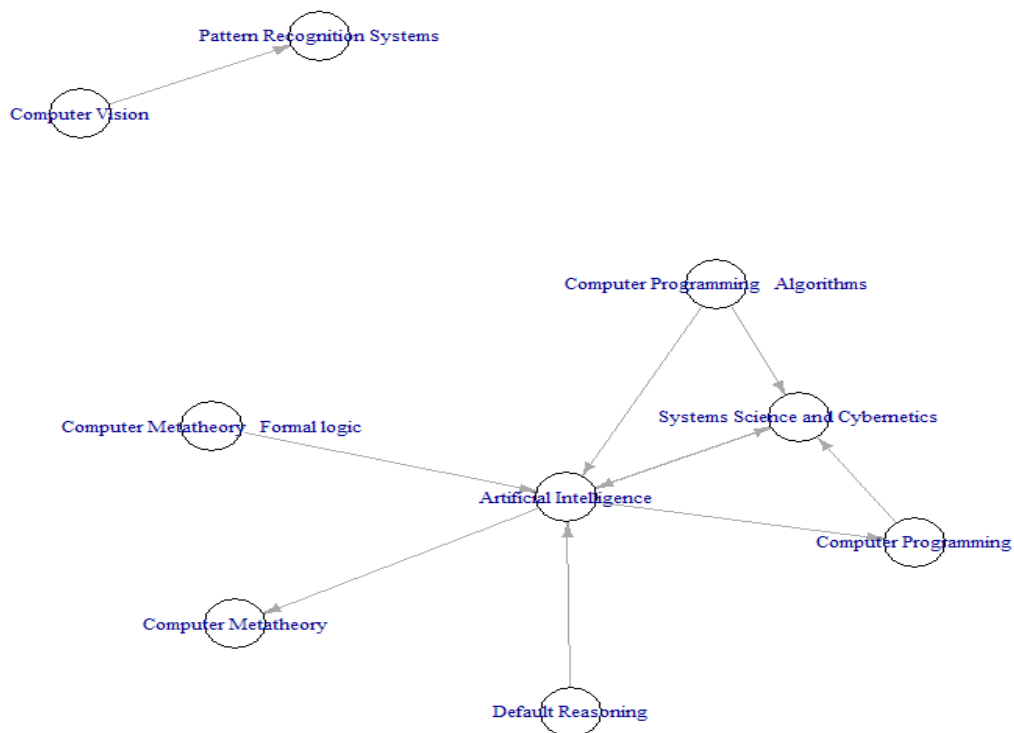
Pattern Recognition Systems

Computer Vision

Computer Programming Algorithms

Computer Metatheory Formal logic

Systems Science and Cybernetics

Artificial Intelligence

Computer Programming

Computer Metatheory

Default Reasoning